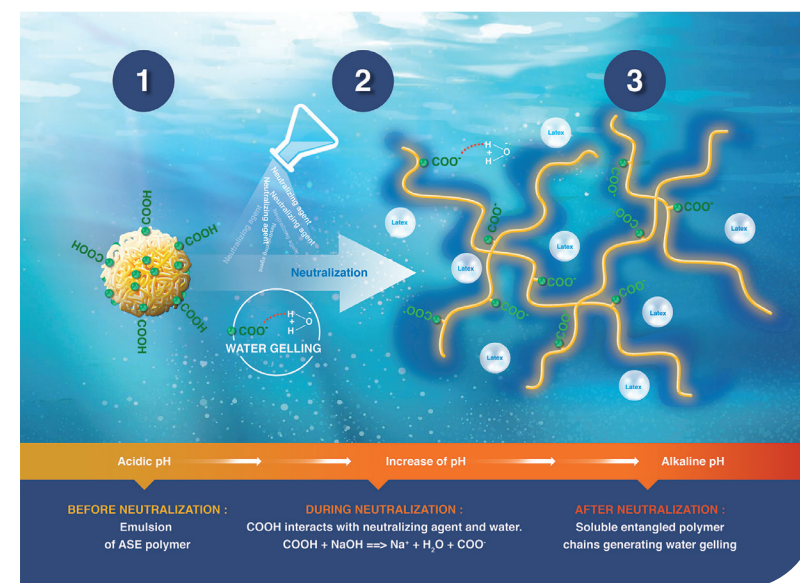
1

2

3

COOH

COOH

HOOC

COOH

COOH

COOH

Neutralizing agent
Neutralizing agent
Neutralizing agent

Neutralization

$COO^-$ H
O
H

WATER GELLING

$COO^-$ H
O
H

Latex

Latex

Latex

Latex

Latex

Latex

Latex

Latex

$COO^-$

$COO^-$

$COO^-$

$COO^-$

$COO^-$

$COO^-$

$COO^-$

$COO^-$

$COO^-$

$COO^-$

Acidic pH

Increase of pH

Alkaline pH

BEFORE NEUTRALIZATION :
Emulsion
of ASE polymer

DURING NEUTRALIZATION :
COOH interacts with neutralizing agent and water.
COOH + NaOH ==> $Na^+$ + $H_2O$ + $COO^-$

AFTER NEUTRALIZATION :
Soluble entangled polymer
chains generating water gelling